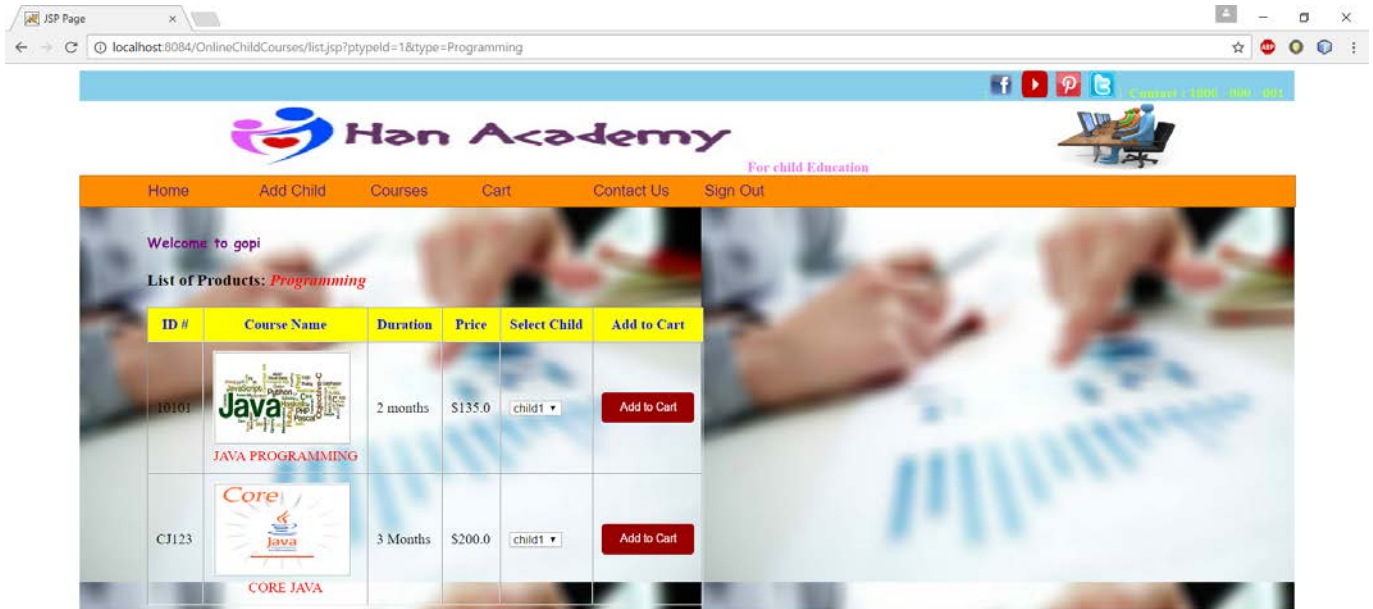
JSP Page

localhost:8084/OnlineChildCourses/list.jsp?ptypeId=1&type=Programming

Contact : 1800 - 000 - 001

Han Academy

For child Education

Home Add Child Courses Cart Contact Us Sign Out

Welcome to gopi

List of Products: Programming

| ID # | Course Name | Duration | Price | Select Child | Add to Cart |
|---|---|---|---|---|---|
| 10101 | Java JAVA PROGRAMMING | 2 months | \$135.0 | child1 | Add to Cart |
| CJ123 | Core Java CORE JAVA | 3 Months | \$200.0 | child1 | Add to Cart |